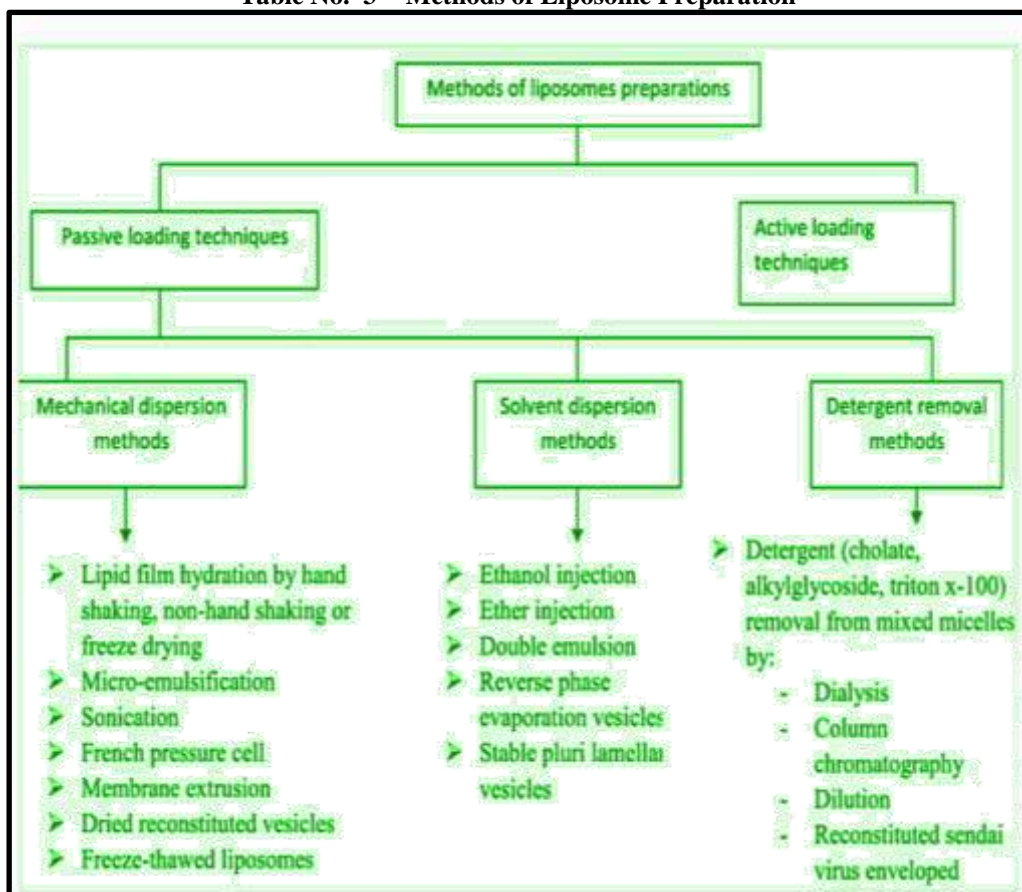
Table No. 3 – Methods of Liposome Preparation

Methods of liposomes preparations

Passive loading techniques

Active loading techniques

Mechanical dispersion methods

Solvent dispersion methods

Detergent removal methods

➢ Lipid film hydration by hand shaking, non-hand shaking or freeze drying
➢ Micro-emulsification
➢ Sonication
➢ French pressure cell
➢ Membrane extrusion
➢ Dried reconstituted vesicles
➢ Freeze-thawed liposomes

➢ Ethanol injection
➢ Ether injection
➢ Double emulsion
➢ Reverse phase evaporation vesicles
➢ Stable pluri lamellai vesicles

➢ Detergent (cholate, alkylglycoside, triton x-100) removal from mixed micelles by:
- Dialysis
- Column chromatography
- Dilution
- Reconstituted sendai virus enveloped